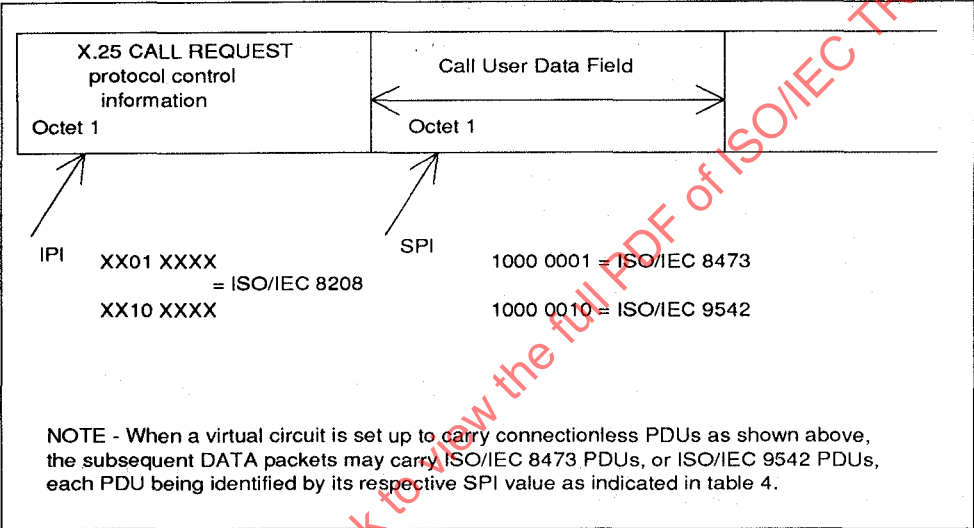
X.25 CALL REQUEST protocol control information

Octet 1

Call User Data Field

Octet 1

IPI

XX01 XXXX

= ISO/IEC 8208

XX10 XXXX

SPI

1000 0001 = ISO/IEC 8473

1000 0010 = ISO/IEC 9542

NOTE - When a virtual circuit is set up to carry connectionless PDUs as shown above, the subsequent DATA packets may carry ISO/IEC 8473 PDUs, or ISO/IEC 9542 PDUs, each PDU being identified by its respective SPI value as indicated in table 4.

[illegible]k to view the full PDF of ISO/IEC T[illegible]